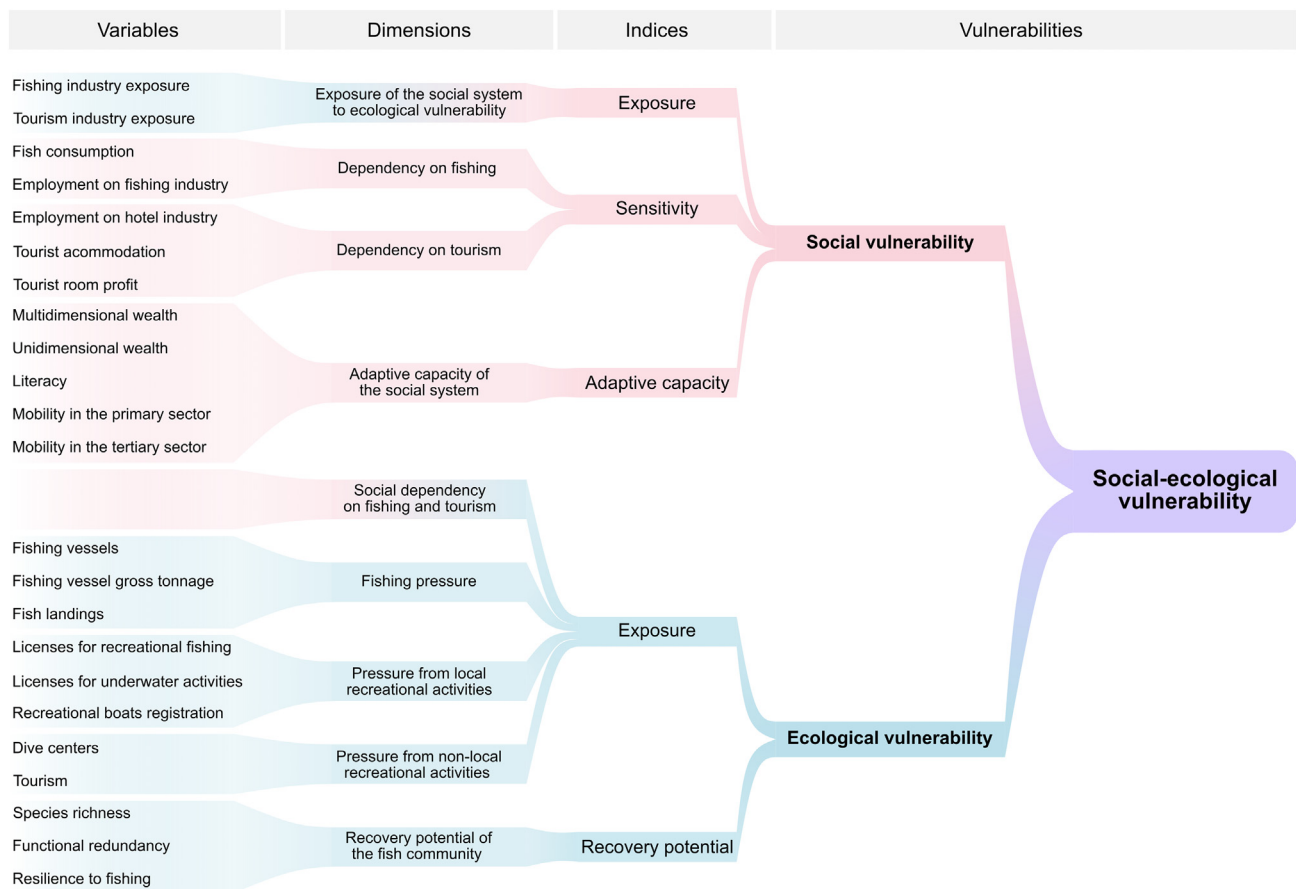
| Variables | Dimensions | Indices | Vulnerabilities |
|---|---|---|---|

Fishing industry exposure
Tourism industry exposure

Exposure of the social system to ecological vulnerability

Exposure

Fish consumption
Employment on fishing industry

Dependency on fishing

Sensitivity

Employment on hotel industry
Tourist acommodation
Tourist room profit

Dependency on tourism

Social vulnerability

Multidimensional wealth
Unidimensional wealth
Literacy
Mobility in the primary sector
Mobility in the tertiary sector

Adaptive capacity of the social system

Adaptive capacity

Social-ecological vulnerability

Social dependency on fishing and tourism

Fishing vessels
Fishing vessel gross tonnage
Fish landings

Fishing pressure

Exposure

Licenses for recreational fishing
Licenses for underwater activities
Recreational boats registration

Pressure from local recreational activities

Ecological vulnerability

Dive centers
Tourism

Pressure from non-local recreational activities

Species richness
Functional redundancy
Resilience to fishing

Recovery potential of the fish community

Recovery potential